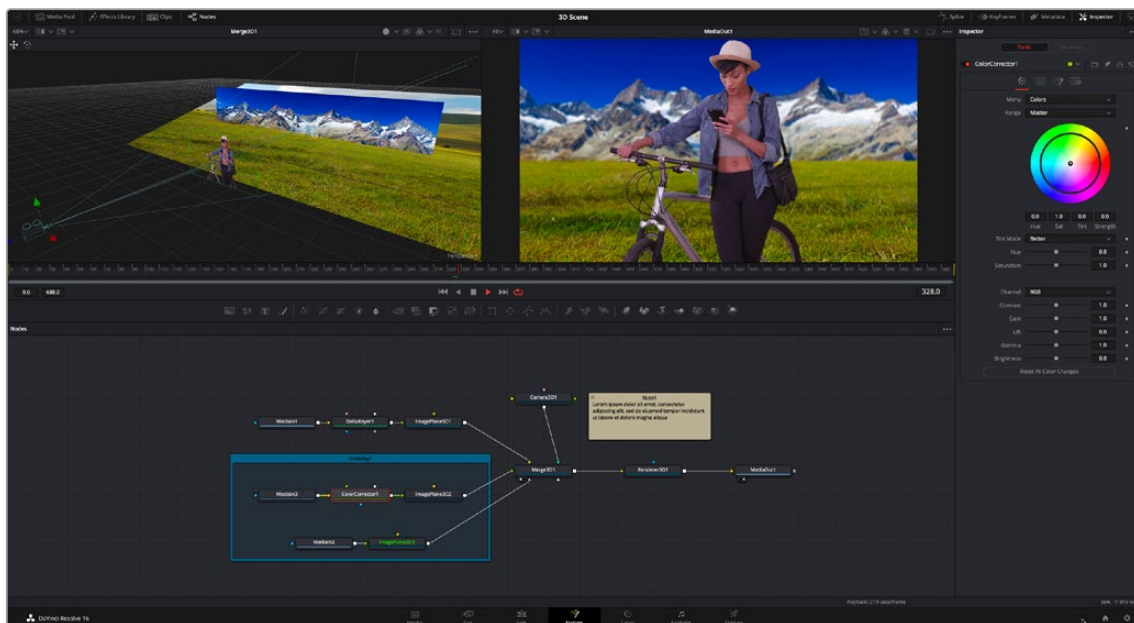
Media Pool   Effects Library   Clips   Nodes   3D Scene   Spline   Keyframes   Metadata   Inspector

Merge3D1   MediaOut1   Inspector

Tools   Modifiers

ColorCorrector1

Menu   Colors
Range   Master

0.0   1.0   0.0   0.0
Hue   Sat   Tint   Strength

Tint Mode   Better
Hue   0.0
Saturation   1.0

Channel   RGB
Contrast   1.0
Gain   1.0
Lift   0.0
Gamma   1.0
Brightness   0.0

Reset All Color Changes

0.0   458.0   328.0

Nodes

Camera3D1

Note1
Lorem ipsum dolor sit amet, consectetur adipiscing elit, sed do eiusmod tempor incididunt ut labore et dolore magna aliqua

MediaIn1   DeltaKeyer1   ImagePlane3D1

Underlay1

MediaIn2   ColorCorrector1   ImagePlane3D2   Merge3D1   Renderer3D1   MediaOut1

MediaIn3   ImagePlane3D3

Playback: 27.0 secs/frame

DaVinci Resolve 16